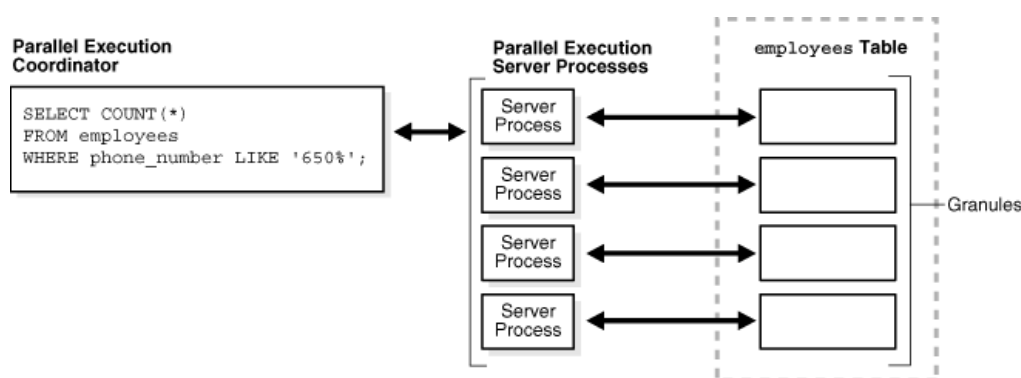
Parallel Execution Coordinator

SELECT COUNT(*)
FROM employees
WHERE phone_number LIKE '650%';

Parallel Execution Server Processes

Server Process

Server Process

Server Process

Server Process

employees Table

Granules